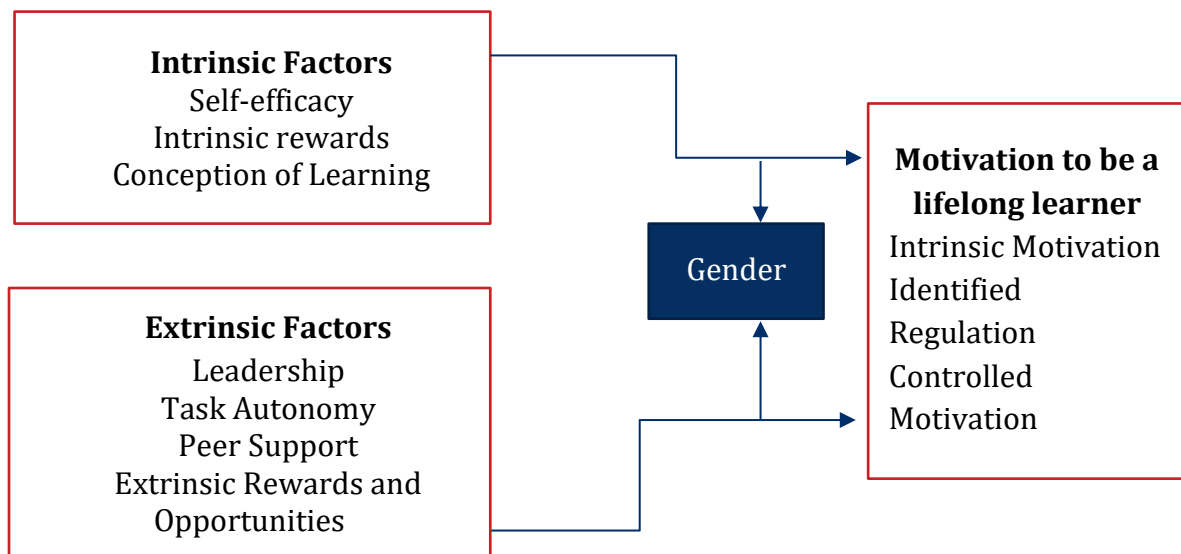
Intrinsic Factors
Self-efficacy
Intrinsic rewards
Conception of Learning

Extrinsic Factors
Leadership
Task Autonomy
Peer Support
Extrinsic Rewards and Opportunities

Gender

Motivation to be a lifelong learner
Intrinsic Motivation
Identified
Regulation
Controlled
Motivation